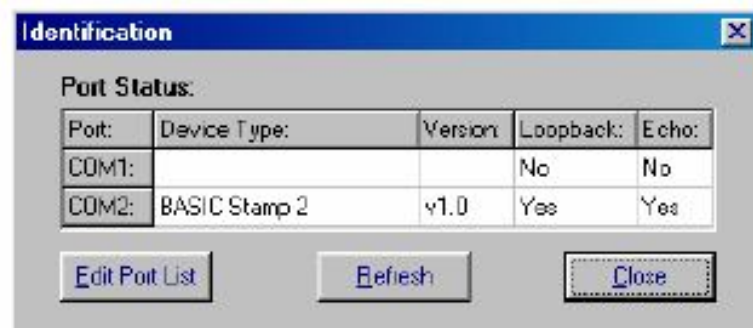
Identification

Port Status:

| Port: | Device Type: | Version: | Loopback: | Echo: |
|---|---|---|---|---|
| COM1: | | | No | No |
| COM2: | BASIC Stamp 2 | v1.0 | Yes | Yes |

Edit Port List

Refresh

Close